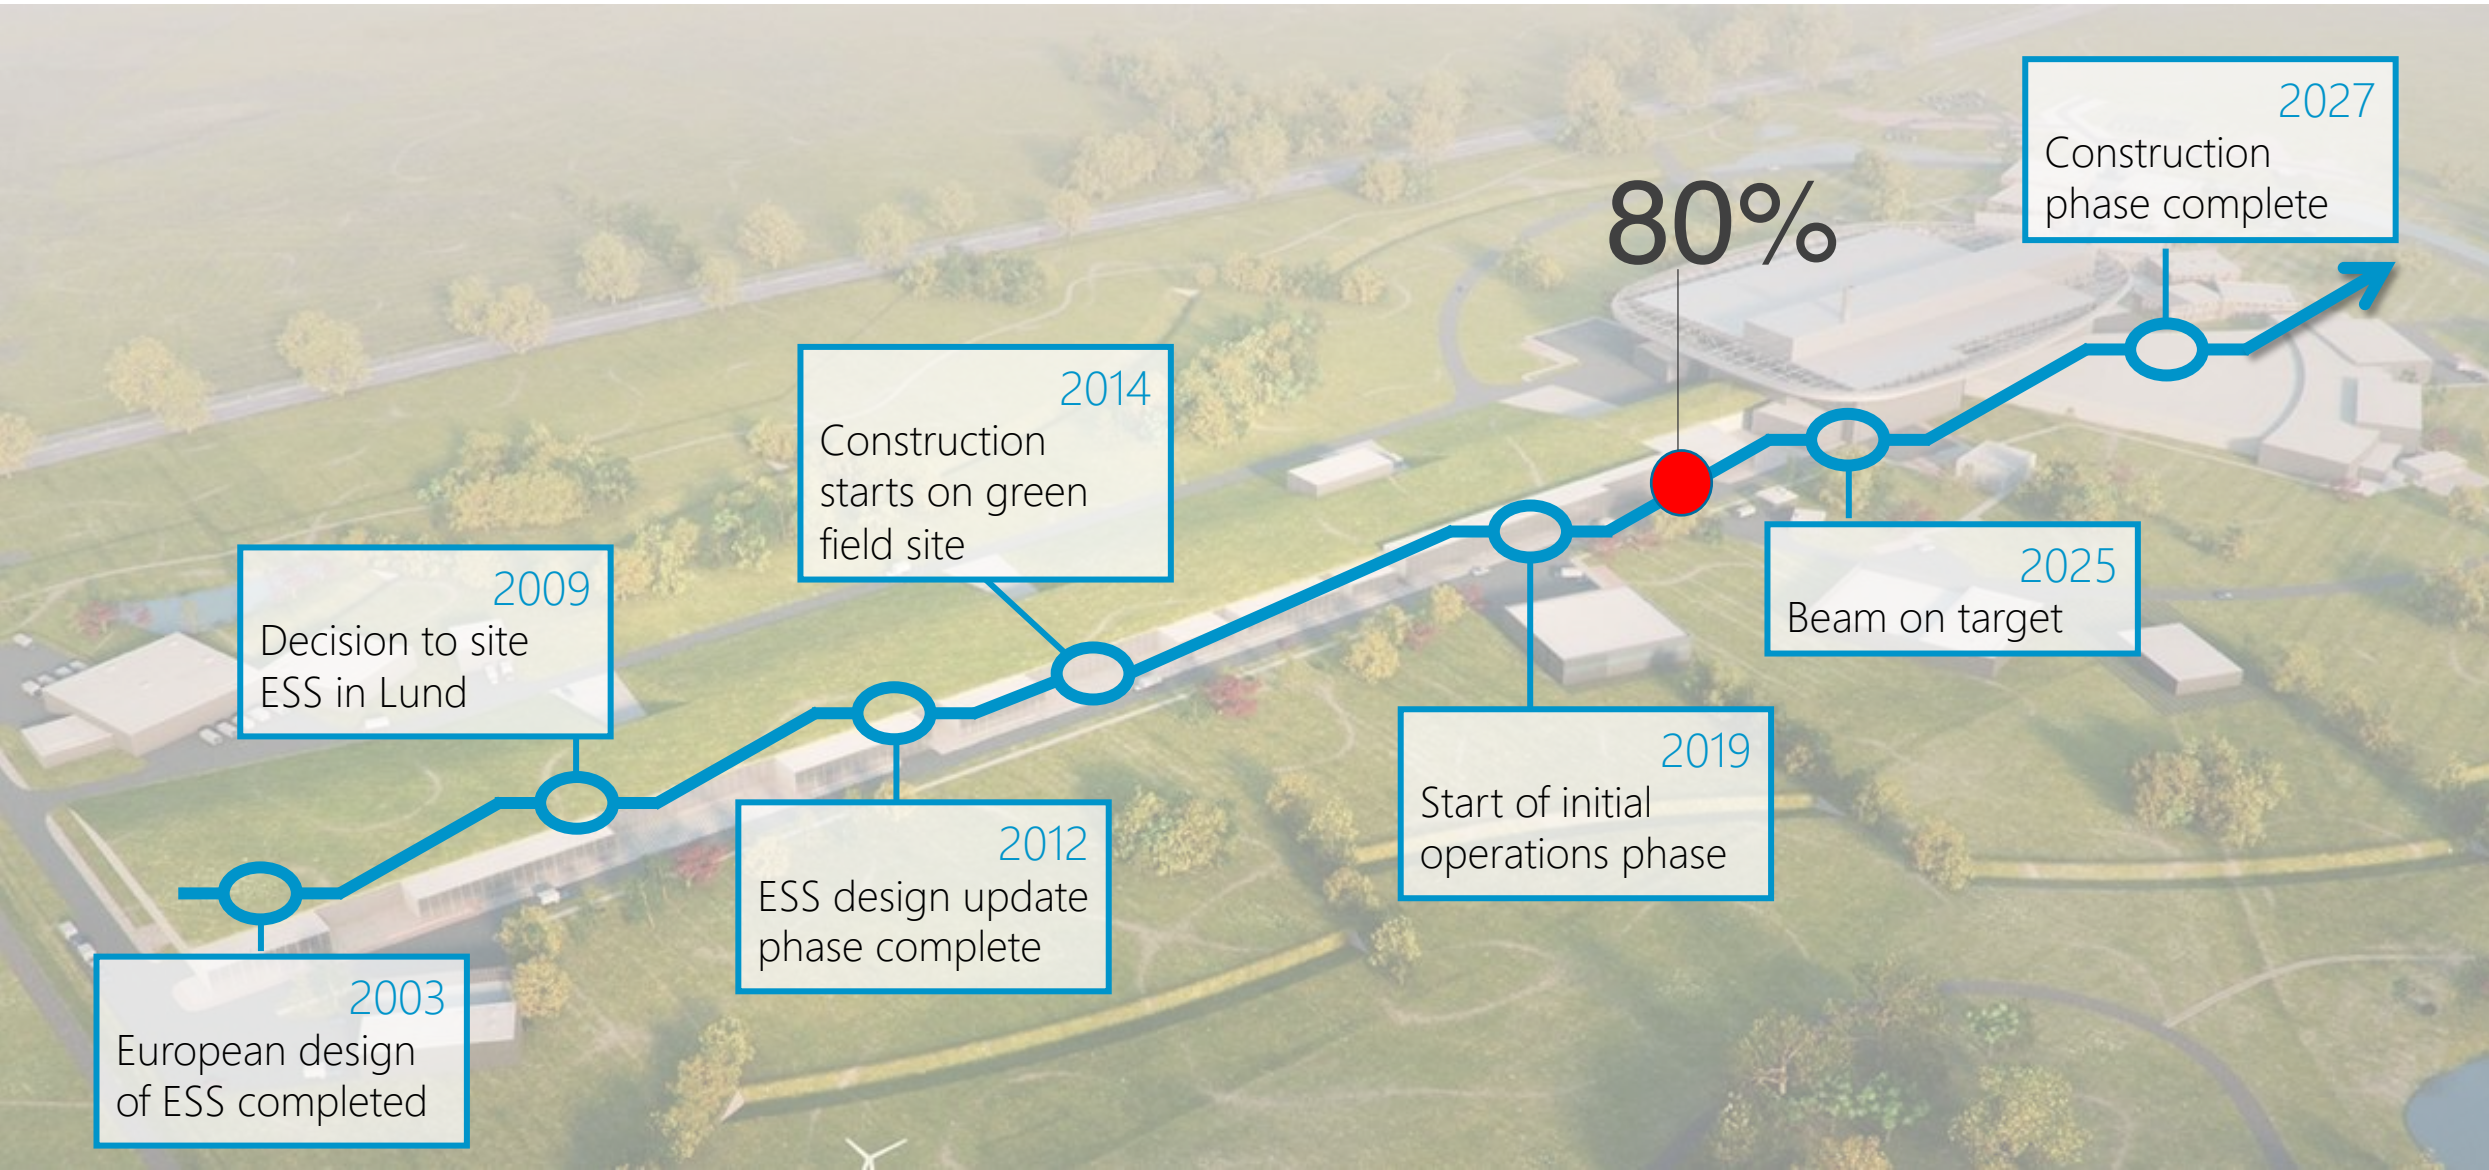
2003
European design of ESS completed

2009
Decision to site ESS in Lund

2012
ESS design update phase complete

2014
Construction starts on green field site

2019
Start of initial operations phase

80%

2025
Beam on target

2027
Construction phase complete